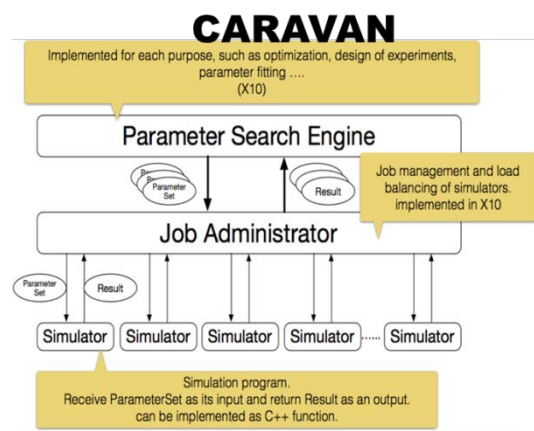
CARAVAN

Implemented for each purpose, such as optimization, design of experiments, parameter fitting ….
(X10)

Parameter Search Engine

Parameter Set

Result

Job management and load balancing of simulators. implemented in X10

Job Administrator

Parameter Set

Result

Simulator
Simulator
Simulator
Simulator
Simulator

Simulation program.
Receive ParameterSet as its input and return Result as an output.
can be implemented as C++ function.